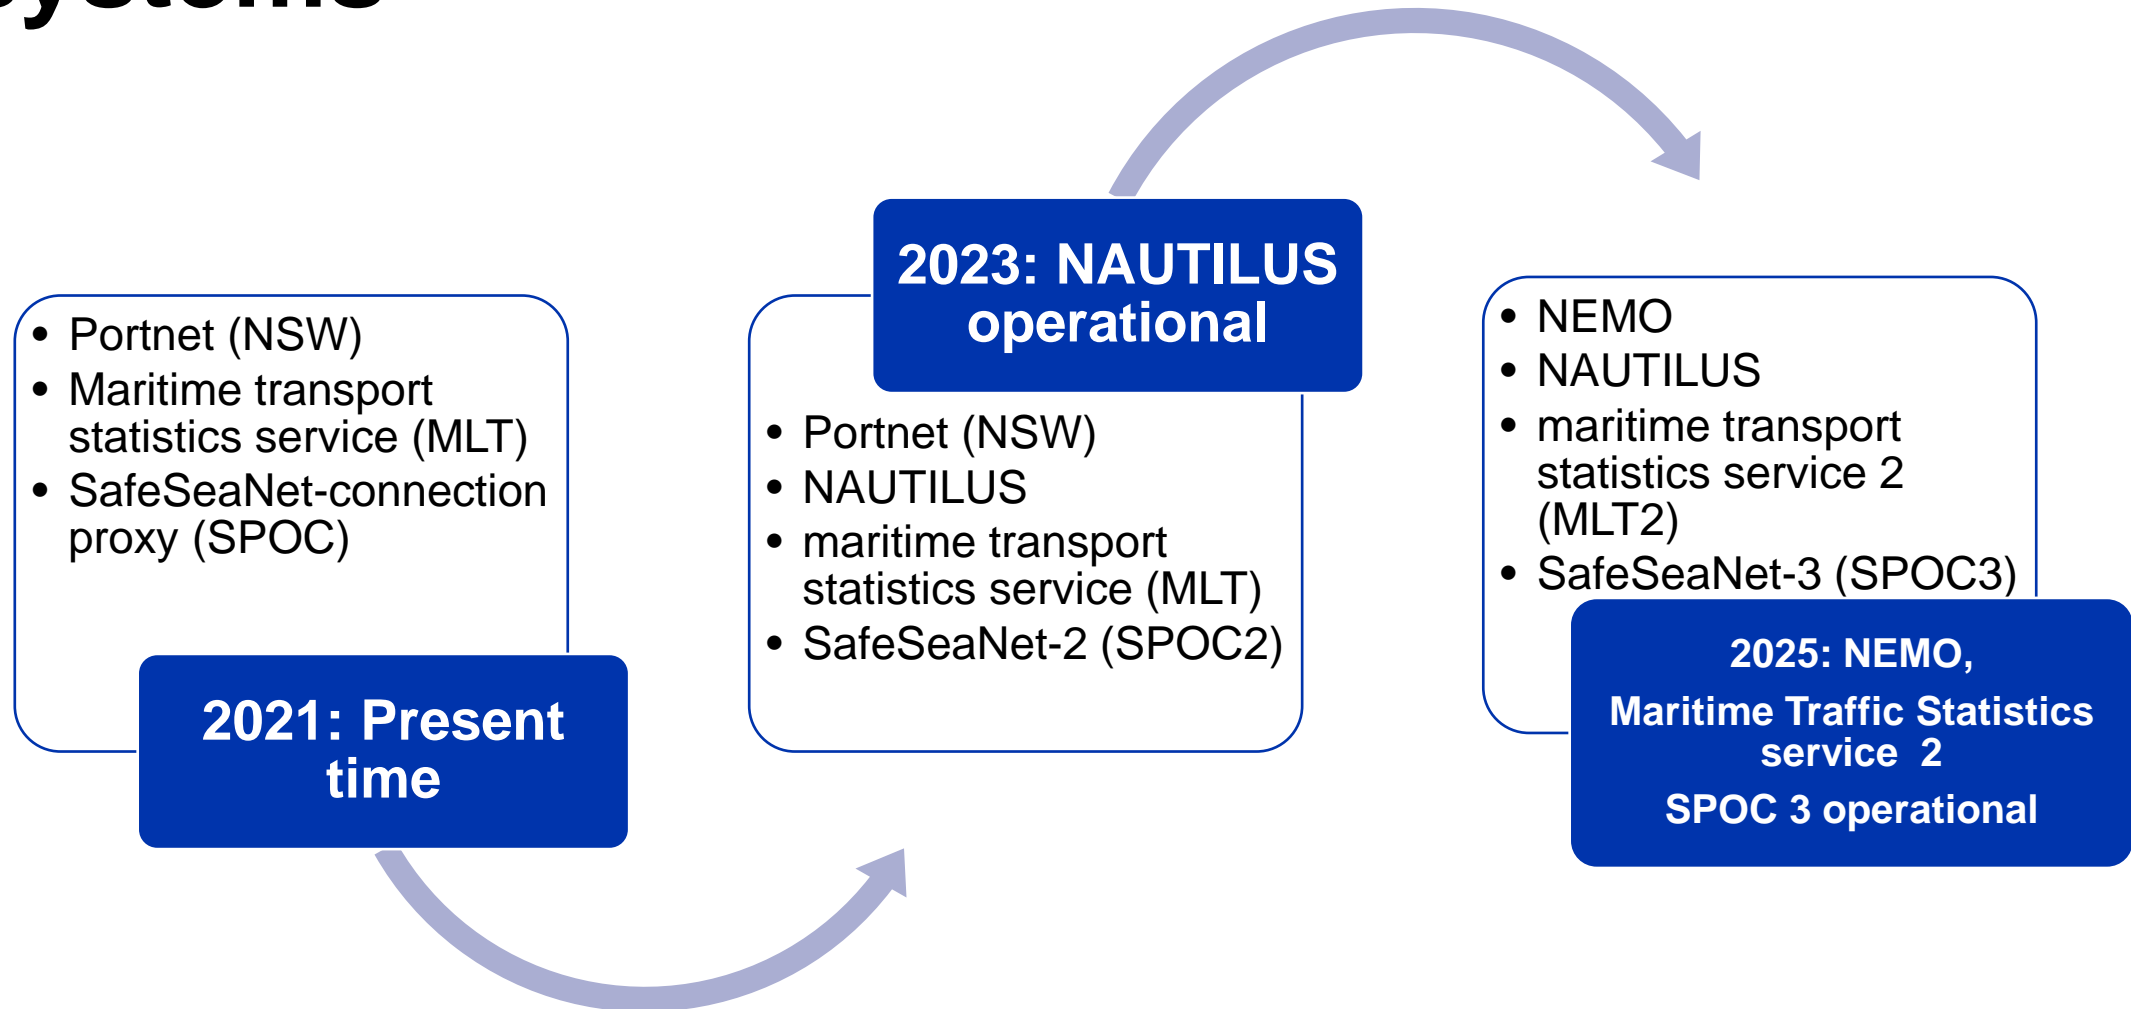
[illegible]ystems

- Portnet (NSW)
- Maritime transport statistics service (MLT)
- SafeSeaNet-connection proxy (SPOC)

2021: Present time

2023: NAUTILUS operational

- Portnet (NSW)
- NAUTILUS
- maritime transport statistics service (MLT)
- SafeSeaNet-2 (SPOC2)

- NEMO
- NAUTILUS
- maritime transport statistics service 2 (MLT2)
- SafeSeaNet-3 (SPOC3)

2025: NEMO,

Maritime Traffic Statistics service 2

SPOC 3 operational